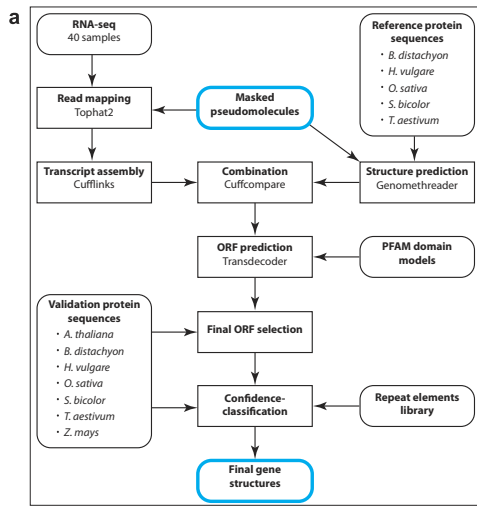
a

**RNA-seq**
40 samples

**Reference protein sequences**
· *B. distachyon*
· *H. vulgare*
· *O. sativa*
· *S. bicolor*
· *T. aestivum*

**Read mapping**
Tophat2

**Masked pseudomolecules**

**Transcript assembly**
Cufflinks

**Combination**
Cuffcompare

**Structure prediction**
Genomethreader

**ORF prediction**
Transdecoder

**PFAM domain models**

**Validation protein sequences**
· *A. thaliana*
· *B. distachyon*
· *H. vulgare*
· *O. sativa*
· *S. bicolor*
· *T. aestivum*
· *Z. mays*

**Final ORF selection**

**Confidence-classification**

**Repeat elements library**

**Final gene structures**